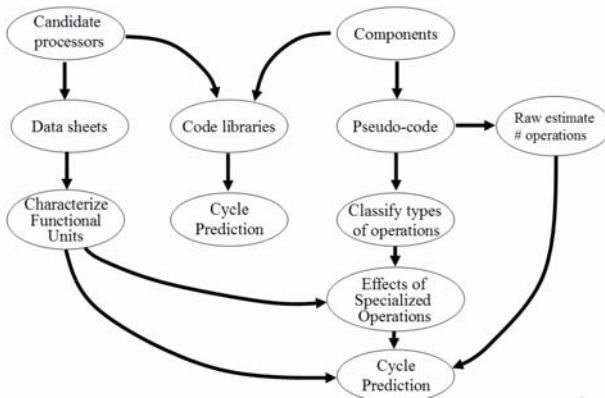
Candidate processors

Components

Data sheets

Code libraries

Pseudo-code

Raw estimate # operations

Characterize Functional Units

Cycle Prediction

Classify types of operations

Effects of Specialized Operations

Cycle Prediction